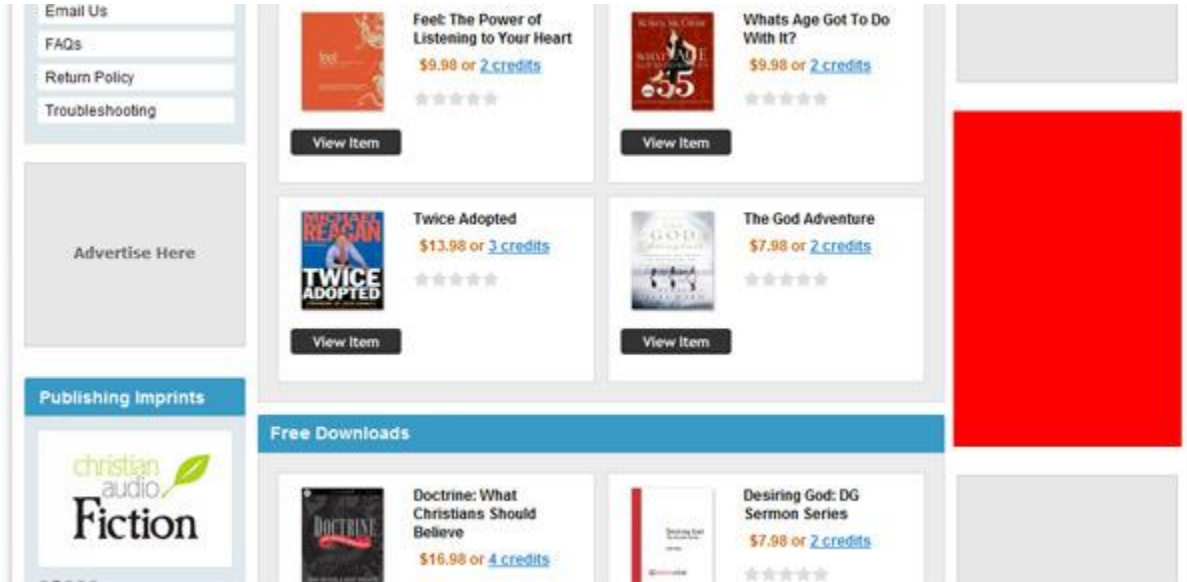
Email Us
FAQs
Return Policy
Troubleshooting

Advertise Here

Publishing Imprints

christian audio Fiction

feel

Feel: The Power of Listening to Your Heart
$9.98 or 2 credits

View Item

WHAT'S AGE 55

Whats Age Got To Do With It?
$9.98 or 2 credits

View Item

MICHAEL REAGAN TWICE ADOPTED

Twice Adopted
$13.98 or 3 credits

View Item

GOD

The God Adventure
$7.98 or 2 credits

View Item

Free Downloads

DOCTRINE

Doctrine: What Christians Should Believe
$16.98 or 4 credits

Desiring God: DG Sermon Series
$7.98 or 2 credits